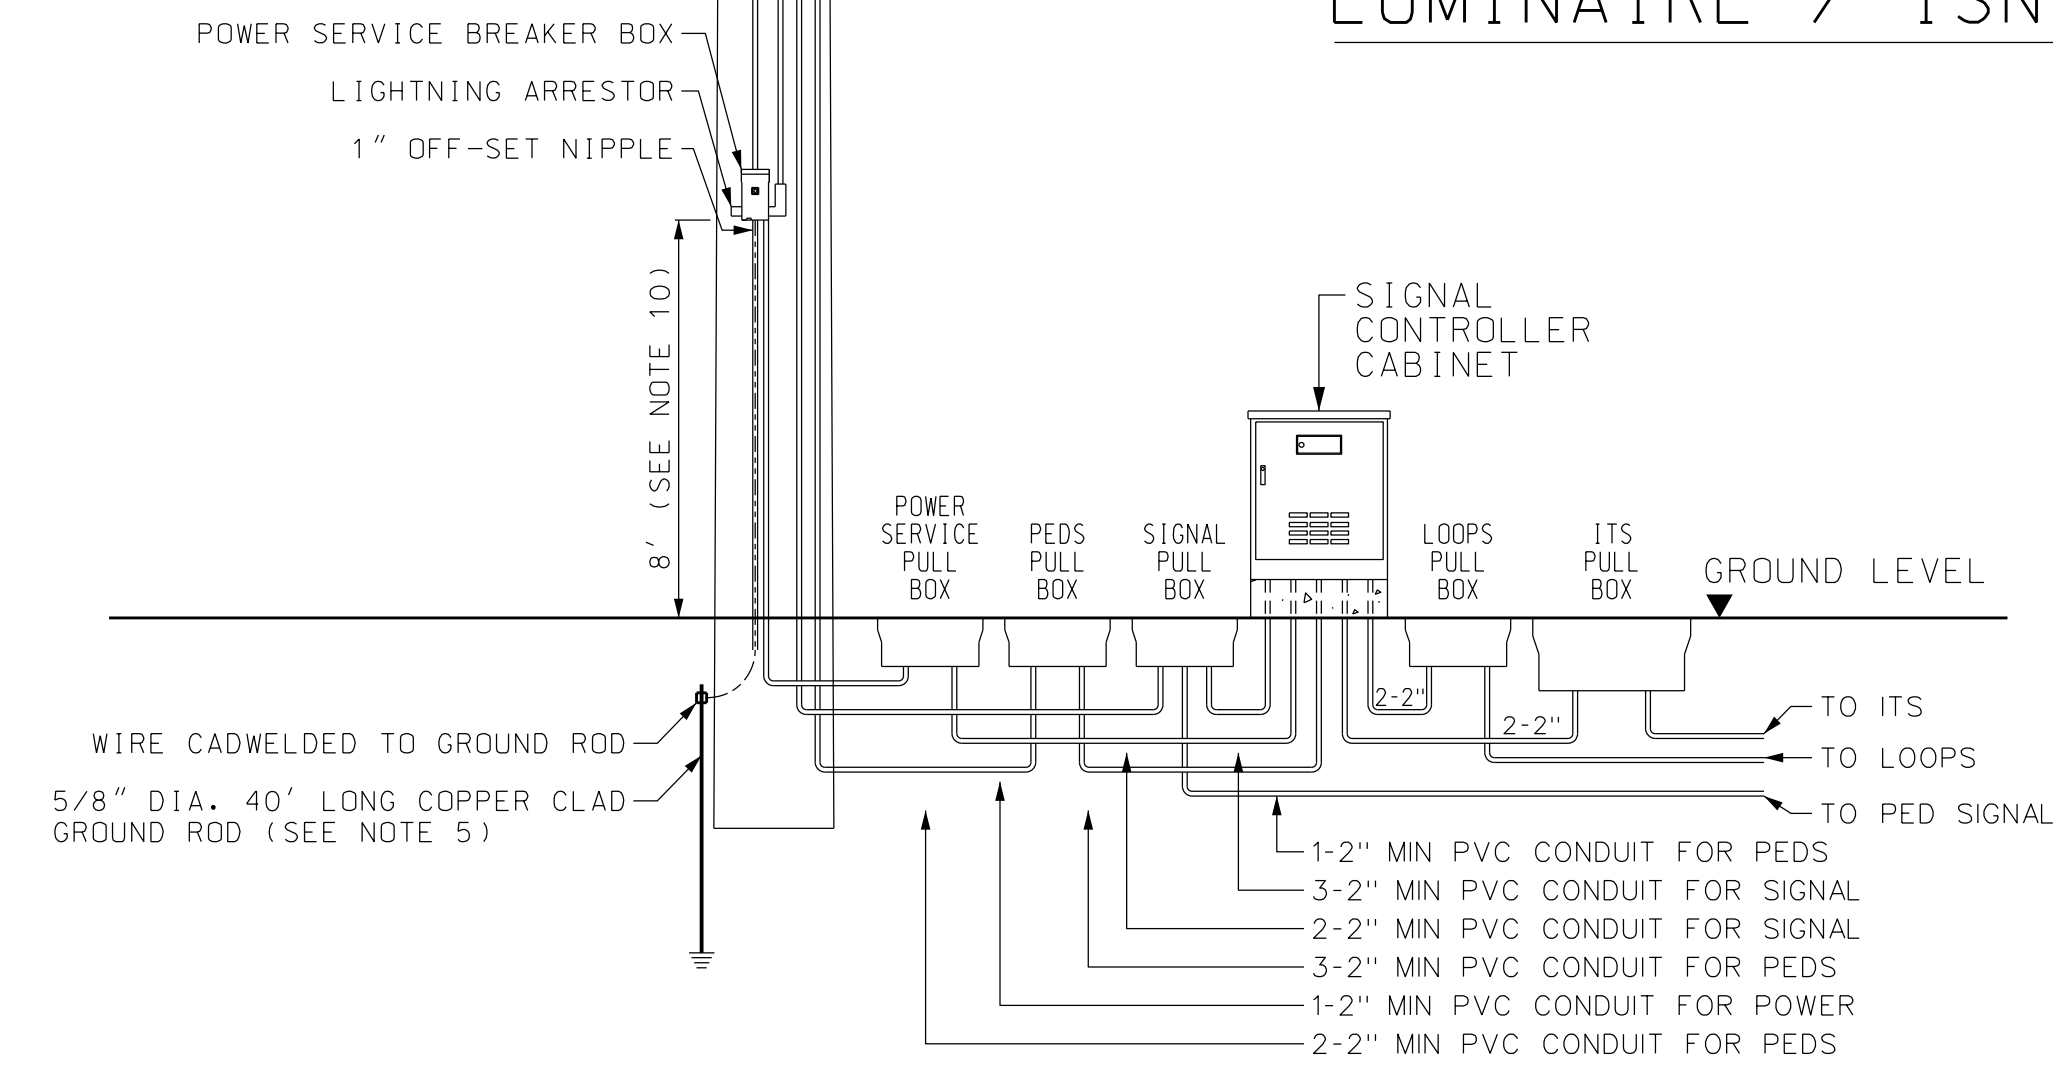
LUMINAIRE / ISN

POWER SERVICE BREAKER BOX

LIGHTNING ARRESTOR

1" OFF-SET NIPPLE

8' (SEE NOTE 10)

SIGNAL CONTROLLER CABINET

POWER SERVICE PULL BOX

PEDS PULL BOX

SIGNAL PULL BOX

LOOPS PULL BOX

ITS PULL BOX

GROUND LEVEL

2-2"

2-2"

TO ITS

TO LOOPS

TO PED SIGNAL

WIRE CADWELDED TO GROUND ROD

5/8" DIA. 40' LONG COPPER CLAD GROUND ROD (SEE NOTE 5)

1-2" MIN PVC CONDUIT FOR PEDS

3-2" MIN PVC CONDUIT FOR SIGNAL

2-2" MIN PVC CONDUIT FOR SIGNAL

3-2" MIN PVC CONDUIT FOR PEDS

1-2" MIN PVC CONDUIT FOR POWER

2-2" MIN PVC CONDUIT FOR PEDS